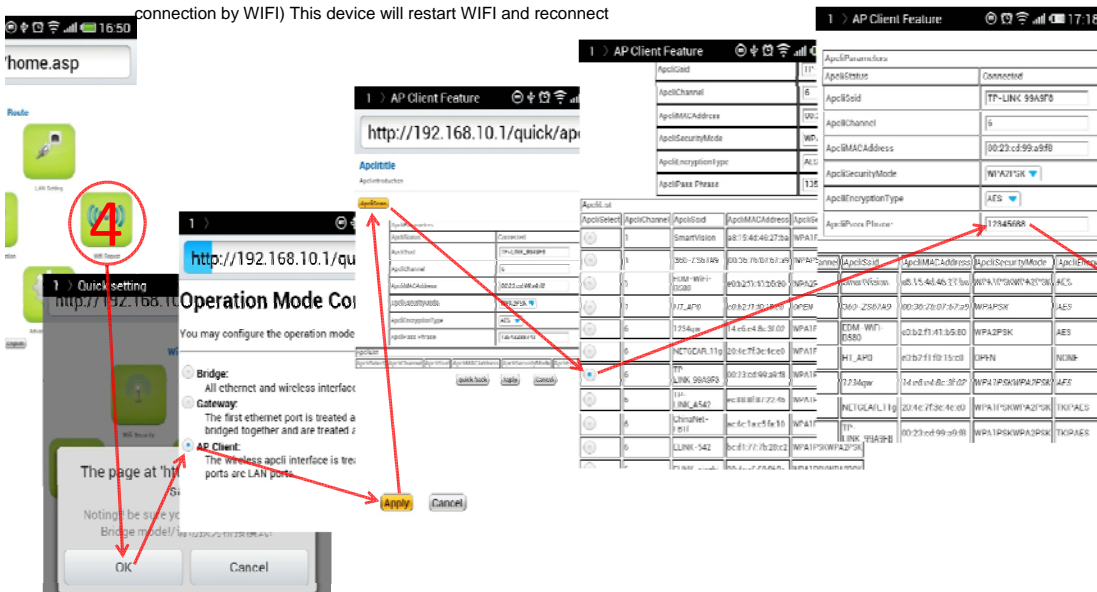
connection by WIFI) This device will restart WIFI and reconnect

16:50

/home.asp

Route

LAN Setting

4

WiFi Repeater

Quick setting

http://192.168.1

The page at 'ht

Noting! be sure yo Bridge model!

OK

Cancel

http://192.168.10.1/qui

Operation Mode Co

You may configure the operation mode

Bridge:
All ethernet and wireless interfac

Gateway:
The first ethernet port is treated a bridged together and are treated a

AP Client:
The wireless apcli interface is trea ports are LAN ports

Apply

Cancel

AP Client Feature

http://192.168.10.1/quick/ap

Apclititle

ApcliIntroduction

ApcliScan

ApcliStatus | Connected
ApcliSsid | TP-LINK_99A9F8
ApcliChannel | 6
ApcliMACAddress | 00:23:cd:99:a9:f8
ApcliSecurityMode | WPA2PSK
ApcliEncryptionType | AES
ApcliPass Phrase | 12345688

quick back | Apply | Cancel

AP Client Feature

ApcliSsid
ApcliChannel | 6
ApcliMACAddress
ApcliSecurityMode
ApcliEncryptionType
ApcliPass Phrase

ApcliList

| ApcliSelect | ApcliChannel | ApcliSsid | ApcliMACAddress | ApcliSe |
|---|---|---|---|---|
| | 1 | SmartVision | a8:15:4d:46:27:ba | WPA1 |
| | 1 | 360-ZS67A9 | 00:36:76:07:67:a9 | WPAP |
| | 1 | EDM-WIFI-D580 | e0:b2:f1:41:b5:80 | WPA2 |
| | 1 | HT_AP0 | e0:b2:f1:f0:15:c0 | OPEN |
| | 6 | 1234qw | 14:e6:e4:8c:3f:02 | WPA1 |
| | 6 | NETGEAR_11g | 20:4e:7f:3e:4e:e0 | WPA1 |
| | 6 | TP-LINK_99A9F8 | 00:23:cd:99:a9:f8 | WPA1 |
| | 6 | TP-LINK_4542 | | WPA1 |
| | 6 | ChinaNet-F6II | | WPA1 |
| | 6 | LINK-542 | | WPA1 |

AP Client Feature

17:18

ApcliParameters

| | |
|---|---|
| ApcliStatus | Connected |
| ApcliSsid | TP-LINK_99A9F8 |
| ApcliChannel | 6 |
| ApcliMACAddress | 00:23:cd:99:a9:f8 |
| ApcliSecurityMode | WPA2PSK |
| ApcliEncryptionType | AES |
| ApcliPass Phrase | 12345688 |

| ApcliChannel | ApcliSsid | ApcliMACAddress | ApcliSecurityMode | ApcliEncry |
|---|---|---|---|---|
| | SmartVision | a8:15:4d:46:27:ba | WPA1PSKWPA2PSK | AES |
| | 360-ZS67A9 | 00:36:76:07:67:a9 | WPAPSK | AES |
| | EDM-WIFI-D580 | e0:b2:f1:41:b5:80 | WPA2PSK | AES |
| | HT_AP0 | e0:b2:f1:f0:15:c0 | OPEN | NONE |
| | 1234qw | 14:e6:e4:8c:3f:02 | WPA1PSKWPA2PSK | AES |
| | NETGEAR_11g | 20:4e:7f:3e:4e:e0 | WPA1PSKWPA2PSK | TKIPAES |
| | TP-LINK_99A9F8 | 00:23:cd:99:a9:f8 | WPA1PSKWPA2PSK | TKIPAES |